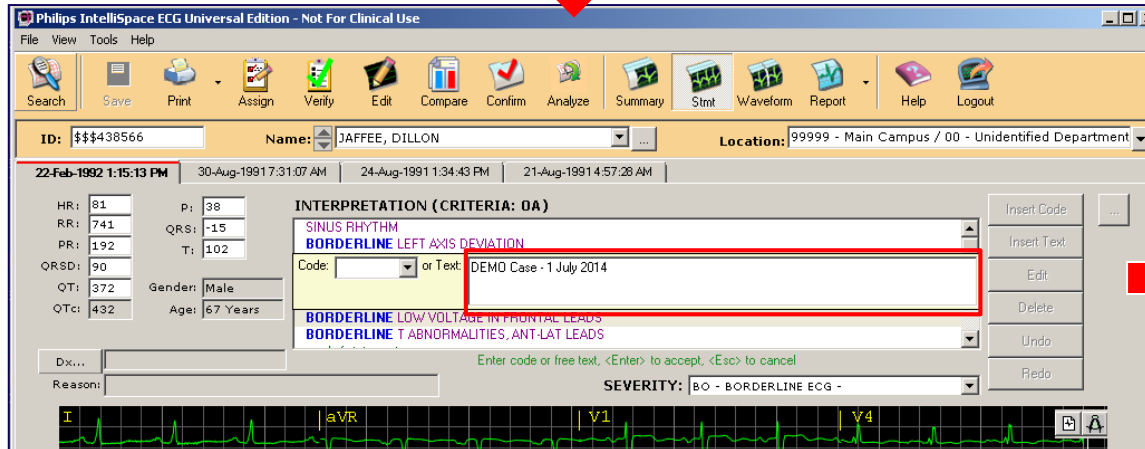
Philips IntelliSpace ECG Universal Edition - Not For Clinical Use

File View Tools Help

Search Save Print Assign Verify Edit Compare Confirm Analyze Summary Stmt Waveform Report Help Logout

ID: $$$438566 Name: JAFFEE, DILLON Location: 99999 - Main Campus / 00 - Unidentified Department

22-Feb-1992 1:15:13 PM | 30-Aug-1991 7:31:07 AM | 24-Aug-1991 1:34:43 PM | 21-Aug-1991 4:57:28 AM

HR: 81
RR: 741
PR: 192
QRSD: 90
QT: 372
QTc: 432

P: 38
QRS: -15
T: 102

Gender: Male
Age: 67 Years

INTERPRETATION (CRITERIA: 0A)

SINUS RHYTHM
BORDERLINE LEFT AXIS DEVIATION

Code: or Text: DEMO Case - 1 July 2014

BORDERLINE LOW VOLTAGE IN FRONTAL LEADS
BORDERLINE T ABNORMALITIES, ANT-LAT LEADS

Insert Code
Insert Text
Edit
Delete
Undo
Redo

Dx...
Reason:

Enter code or free text, <Enter> to accept, <Esc> to cancel

SEVERITY: BO - BORDERLINE ECG -

I aVR V1 V4